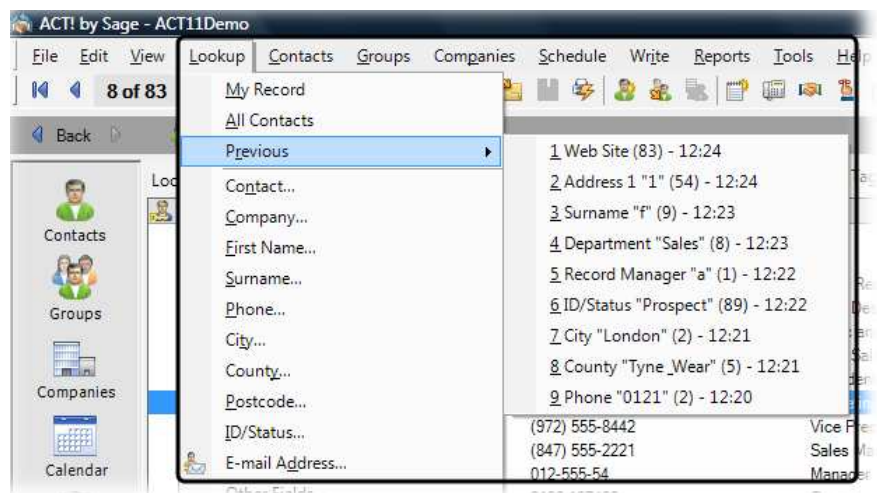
ACT! by Sage - ACT11Demo

File Edit View Lookup Contacts Groups Companies Schedule Write Reports Tools Help

8 of 83

Back

Contacts

Groups

Companies

Calendar

My Record
All Contacts
Previous
Contact...
Company...
First Name...
Surname...
Phone...
City...
County...
Postcode...
ID/Status...
E-mail Address...

1 Web Site (83) - 12:24
2 Address 1 "1" (54) - 12:24
3 Surname "f" (9) - 12:23
4 Department "Sales" (8) - 12:23
5 Record Manager "a" (1) - 12:22
6 ID/Status "Prospect" (89) - 12:22
7 City "London" (2) - 12:21
8 County "Tyne_Wear" (5) - 12:21
9 Phone "0121" (2) - 12:20

(972) 555-8442
(847) 555-2221
012-555-54

Vice Pre
Sales Ma
Manager